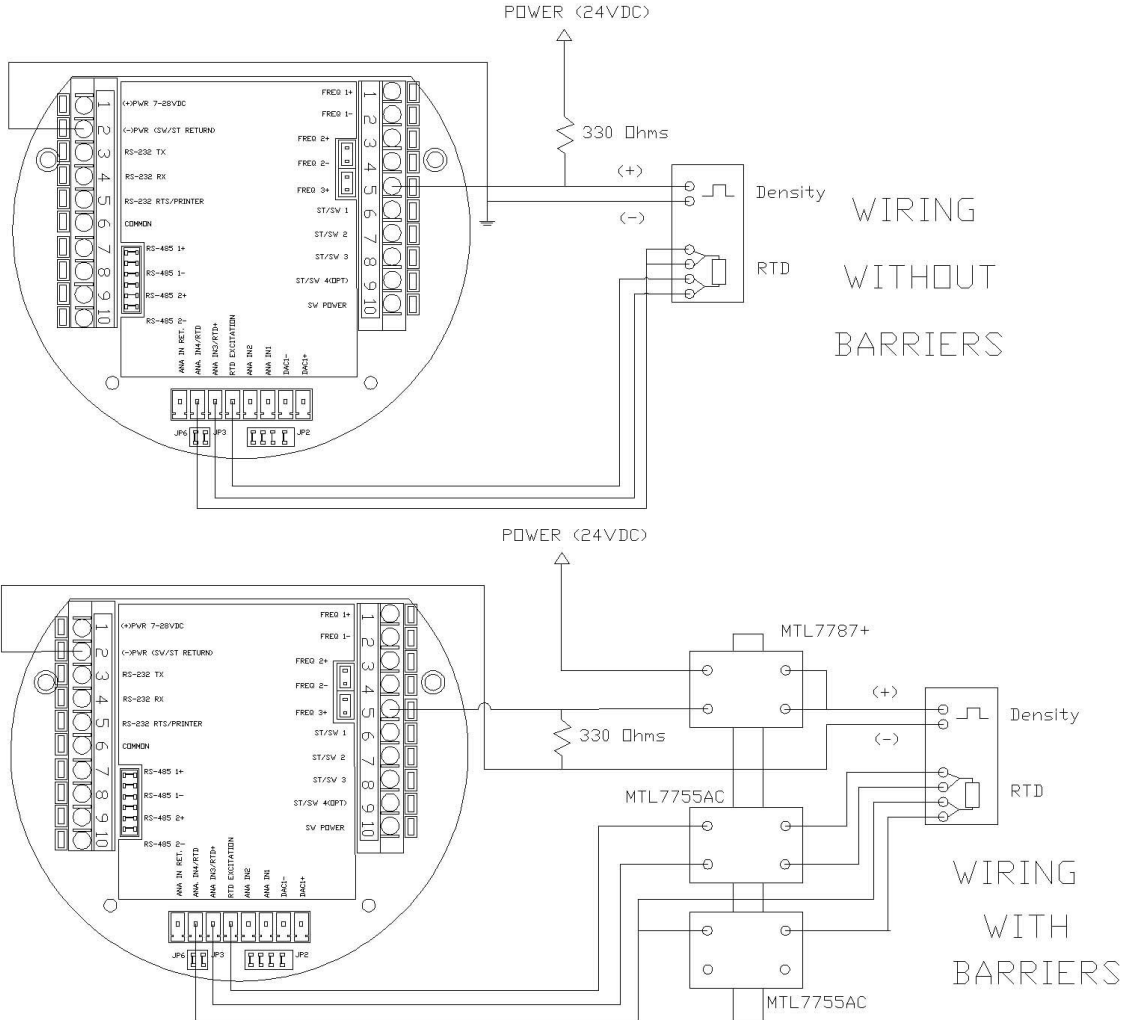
POWER (24VDC)

1
2
3
4
5
6
7
8
9
10

(+)PWR 7-28VDC
(-)PWR (SW/ST RETURN)
RS-232 TX
RS-232 RX
RS-232 RTS/PRINTER
COMMON
RS-485 1+
RS-485 1-
RS-485 2+
RS-485 2-

FREQ 1+
FREQ 1-
FREQ 2+
FREQ 2-
FREQ 3+
ST/SW 1
ST/SW 2
ST/SW 3
ST/SW 4(OPT)
SW POWER

1
2
3
4
5
6
7
8
9
10

330 Ohms

(+)
(-)

Density

RTD

WIRING WITHOUT BARRIERS

ANA IN RET.
ANA. IN4/RTD
ANA IN3/RTD+
RTD EXCITATION
ANA IN2
ANA IN1
DAC1-
DAC1+

JP6
JP3
JP2

POWER (24VDC)

1
2
3
4
5
6
7
8
9
10

(+)PWR 7-28VDC
(-)PWR (SW/ST RETURN)
RS-232 TX
RS-232 RX
RS-232 RTS/PRINTER
COMMON
RS-485 1+
RS-485 1-
RS-485 2+
RS-485 2-

FREQ 1+
FREQ 1-
FREQ 2+
FREQ 2-
FREQ 3+
ST/SW 1
ST/SW 2
ST/SW 3
ST/SW 4(OPT)
SW POWER

1
2
3
4
5
6
7
8
9
10

MTL7787+

330 Ohms

(+)
(-)

Density

RTD

MTL7755AC

WIRING WITH BARRIERS

ANA IN RET.
ANA. IN4/RTD
ANA IN3/RTD+
RTD EXCITATION
ANA IN2
ANA IN1
DAC1-
DAC1+

JP6
JP3
JP2

MTL7755AC